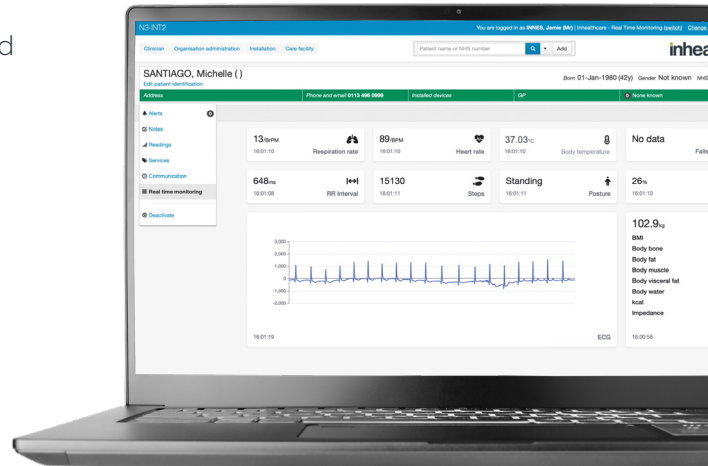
d

N3-INT2

You are logged in as INNES, Jamie (Mr) | Inhealthcare - Real Time Monitoring (switch) Change

Clinician Organisation administration Installation Care facility

Patient name or NHS number

Add

inhea

SANTIAGO, Michelle ( )

Edit patient identification

Born 01-Jan-1980 (42y) Gender Not known NHS

Address

Phone and email 0113 496 0999

Installed devices

GP

None known

Alerts

Notes

Readings

Services

Communication

Real time monitoring

Deactivate

13/BrPM
16:01:10
Respiration rate

89/BPM
16:01:10
Heart rate

37.03°C
16:01:10
Body temperature

No data
Falls

648ms
16:01:08
RR interval

15130
16:01:11
Steps

Standing
16:01:11
Posture

26%
16:01:10

3,000
2,000
1,000
0
-1,000
-2,000

16:01:19

ECG

102.9kg
BMI
Body bone
Body fat
Body muscle
Body visceral fat
Body water
kcal
Impedance

16:00:56